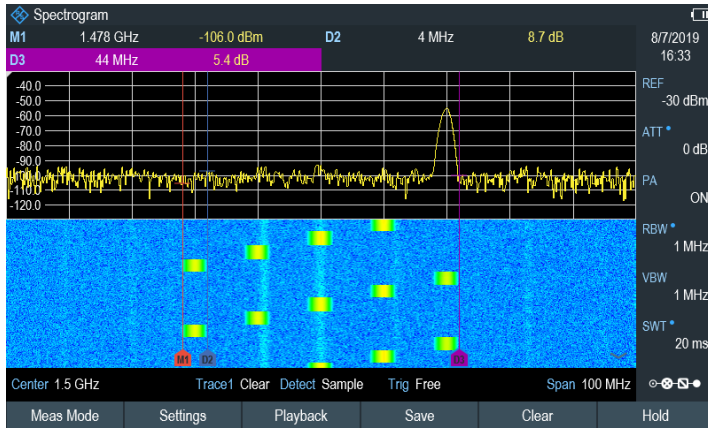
Spectrogram

M1 1.478 GHz -106.0 dBm D2 4 MHz 8.7 dB 8/7/2019 16:33

D3 44 MHz 5.4 dB

-40.0
-50.0
-60.0
-70.0
-80.0
-90.0
-100.0
-110.0
-120.0

REF -30 dBm

ATT • 0 dB

PA ON

RBW • 1 MHz

VBW 1 MHz

SWT • 20 ms

M1 D2 D3

Center 1.5 GHz Trace1 Clear Detect Sample Trig Free Span 100 MHz

Meas Mode | Settings | Playback | Save | Clear | Hold